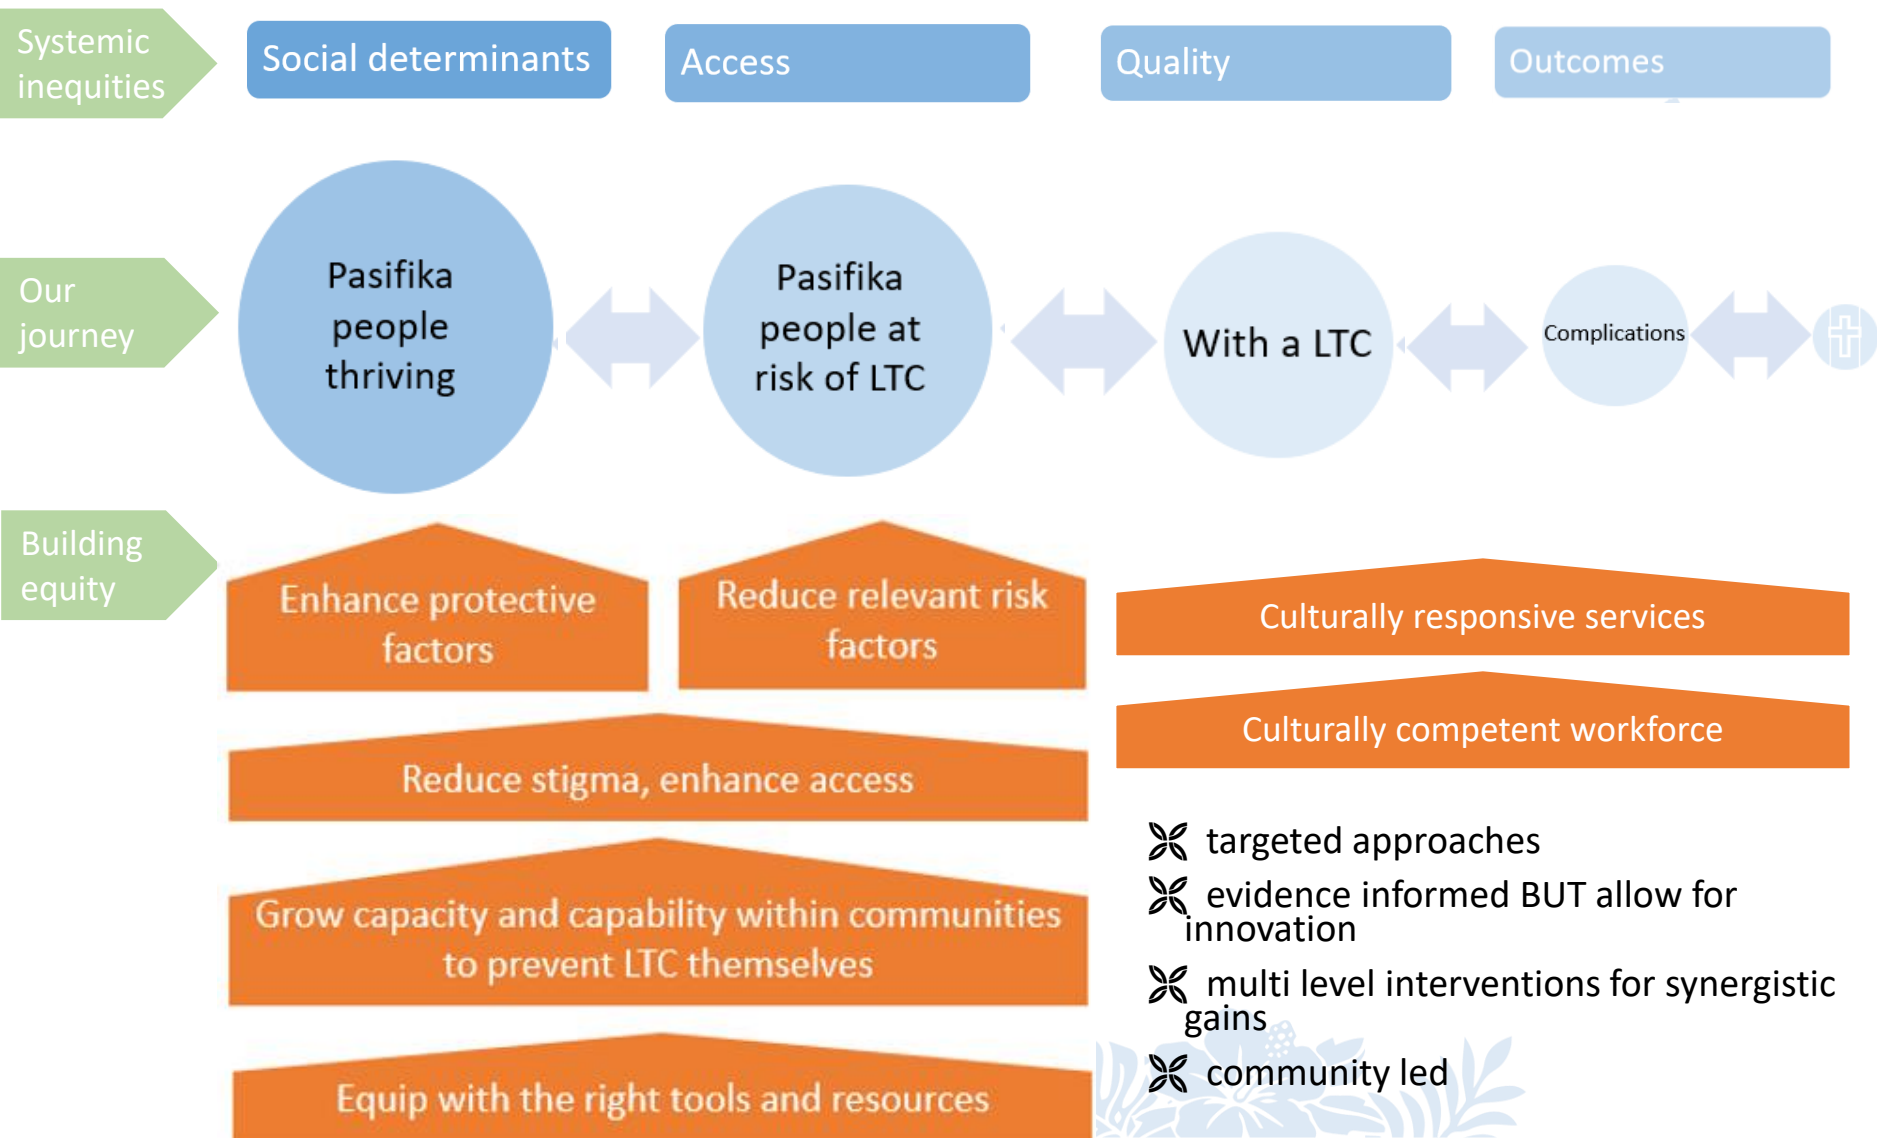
Systemic inequities

Social determinants

Access

Quality

Outcomes

Our journey

Pasifika people thriving

Pasifika people at risk of LTC

With a LTC

Complications

Building equity

Enhance protective factors

Reduce relevant risk factors

Culturally responsive services

Culturally competent workforce

Reduce stigma, enhance access

Grow capacity and capability within communities to prevent LTC themselves

Equip with the right tools and resources

targeted approaches

evidence informed BUT allow for innovation

multi level interventions for synergistic gains

community led